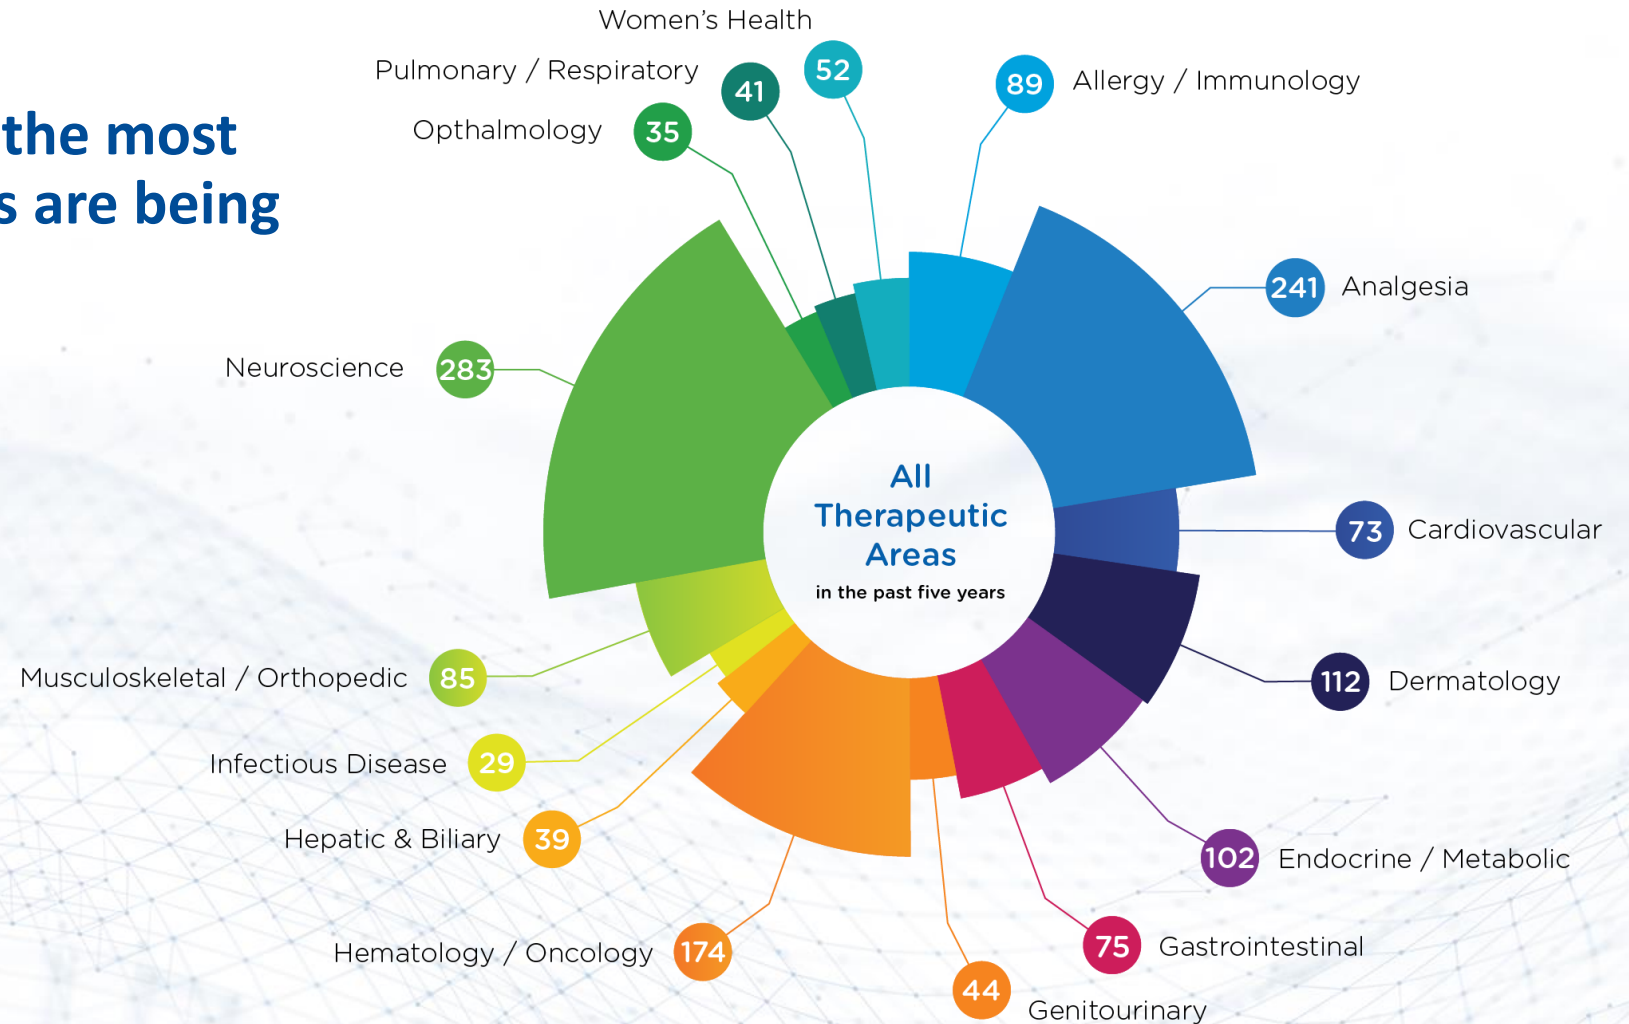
the most
s are being

Women's Health 52
Pulmonary / Respiratory 41
Opthalmology 35
89 Allergy / Immunology
241 Analgesia
Neuroscience 283
All Therapeutic Areas
in the past five years
73 Cardiovascular
112 Dermatology
Musculoskeletal / Orthopedic 85
Infectious Disease 29
Hepatic & Biliary 39
102 Endocrine / Metabolic
75 Gastrointestinal
Hematology / Oncology 174
44 Genitourinary